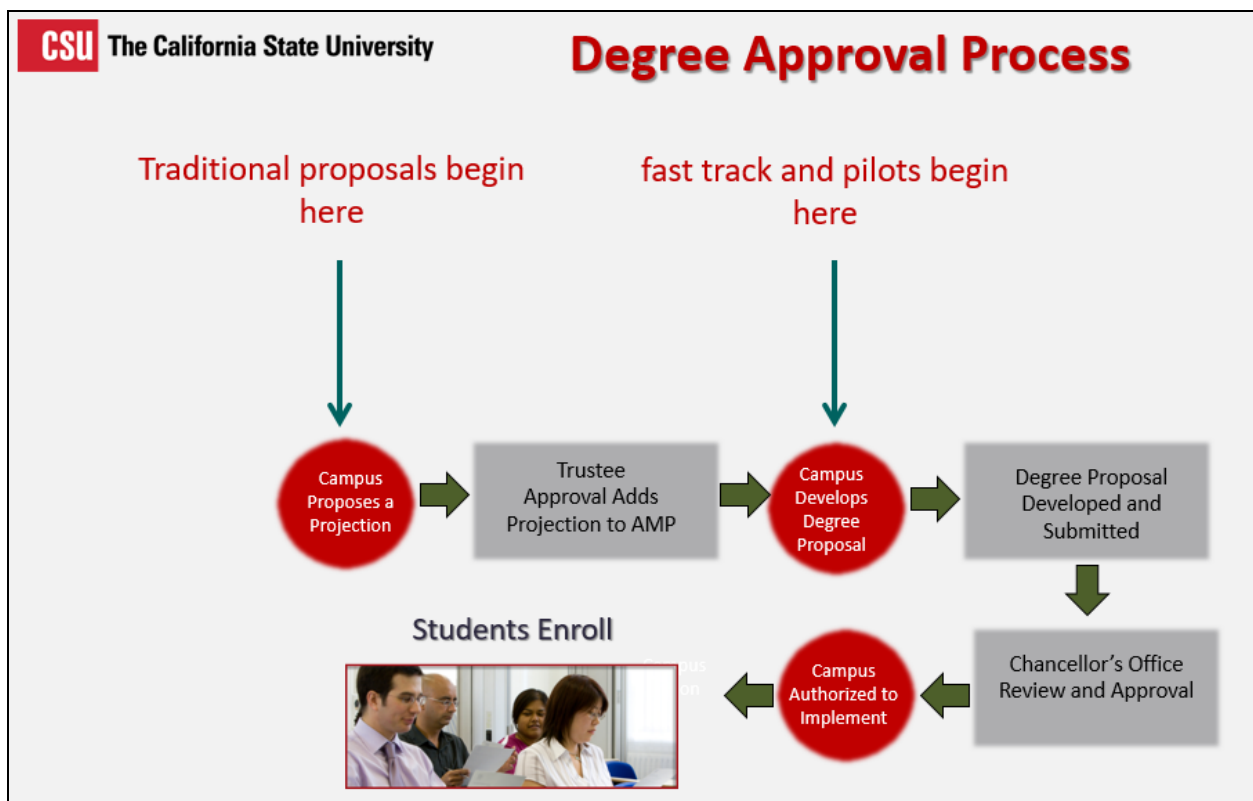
CSU The California State University

Degree Approval Process

Traditional proposals begin here

fast track and pilots begin here

Campus Proposes a Projection

Trustee Approval Adds Projection to AMP

Campus Develops Degree Proposal

Degree Proposal Developed and Submitted

Chancellor's Office Review and Approval

Campus Authorized to Implement

Students Enroll

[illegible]